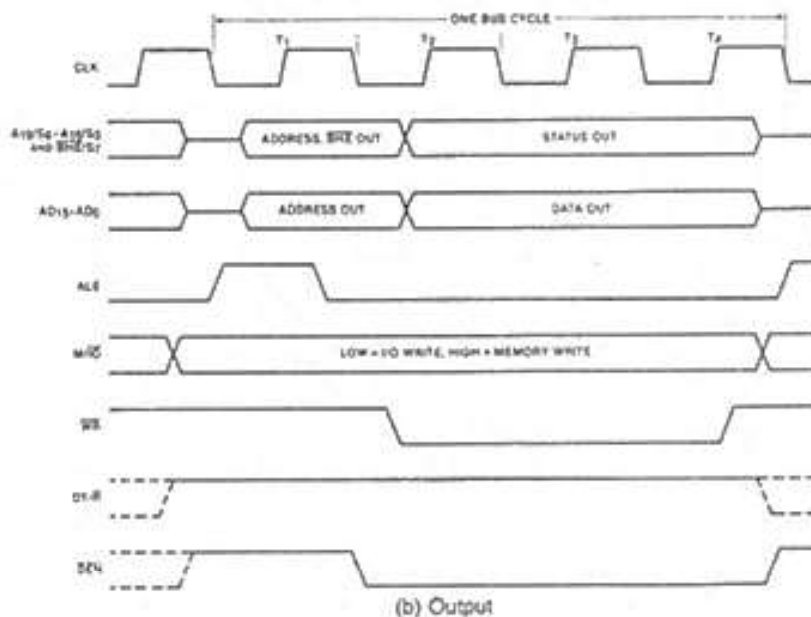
ONE BUS CYCLE

$T_1$ $T_2$ $T_3$ $T_4$

CLK

$A_{19}/S_6-A_{16}/S_3$ AND $\overline{BHE}/S_7$

ADDRESS, $\overline{BHE}$ OUT

STATUS OUT

$AD_{15}-AD_0$

ADDRESS OUT

DATA OUT

ALE

$M/\overline{IO}$

LOW = I/O WRITE, HIGH = MEMORY WRITE

$\overline{WR}$

$DT/\overline{R}$

$\overline{DEN}$

(b) Output